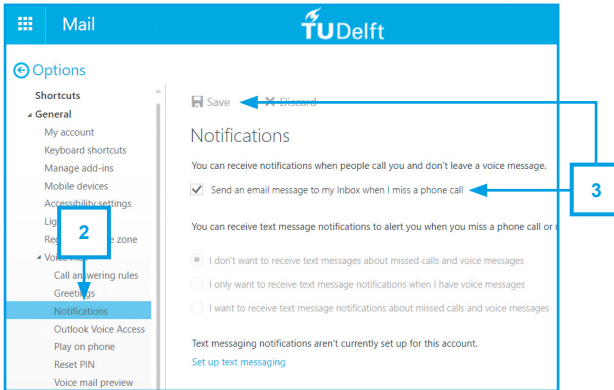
Mail

TUDelft

Options

Shortcuts
General
My account
Keyboard shortcuts
Manage add-ins
Mobile devices
Accessibility settings
Lig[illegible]
Re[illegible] zone
Voice m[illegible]
Call answering rules
Greetings
Notifications
Outlook Voice Access
Play on phone
Reset PIN
Voice mail preview

2

Save Discard

Notifications

You can receive notifications when people call you and don't leave a voice message.

Send an email message to my Inbox when I miss a phone call

3

You can receive text message notifications to alert you when you miss a phone call or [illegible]

I don't want to receive text messages about missed calls and voice messages

I only want to receive text message notifications when I have voice messages

I want to receive text message notifications about missed calls and voice messages

Text messaging notifications aren't currently set up for this account.

Set up text messaging